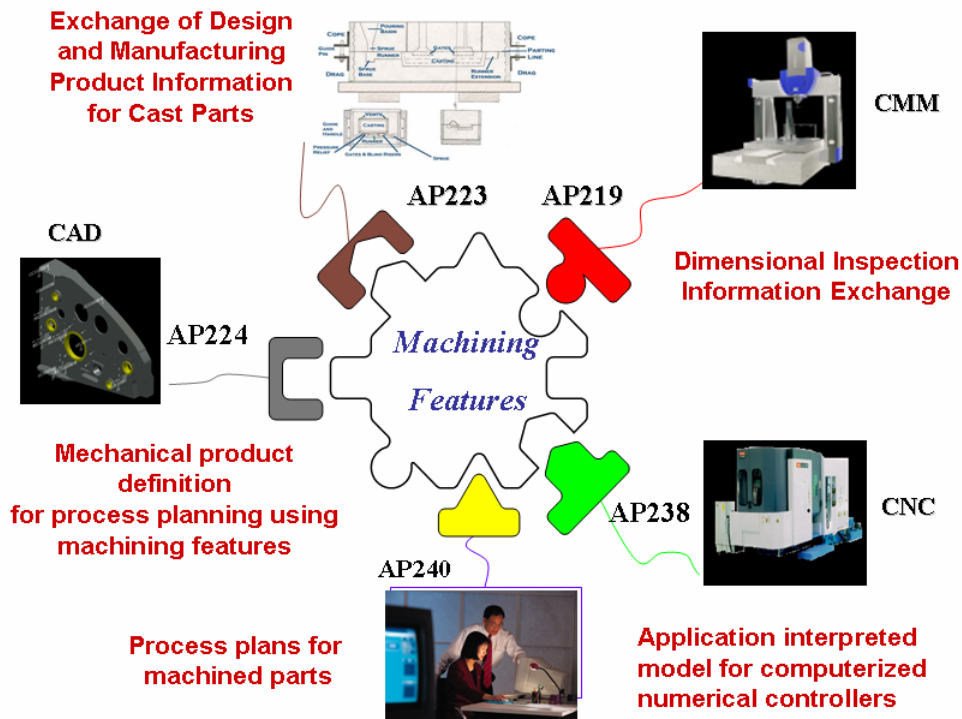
Exchange of Design and Manufacturing Product Information for Cast Parts

COPE
POURING BASIN
GUIDE PIN
SPRUE
GATES
COPE
PARTING LINE
DRAG
RUNNER
SPRUE BASE
CASTING
RUNNER EXTENSION
DRAG
GUIDE AND HANDLE
VENTS
CASTING
RUNNER
PRESSURE RELIEF
GATES & BLIND RISERS
SPRUE

CMM

AP223

AP219

CAD

Dimensional Inspection Information Exchange

AP224

Machining Features

Mechanical product definition for process planning using machining features

CNC

AP238

AP240

Process plans for machined parts

Application interpreted model for computerized numerical controllers